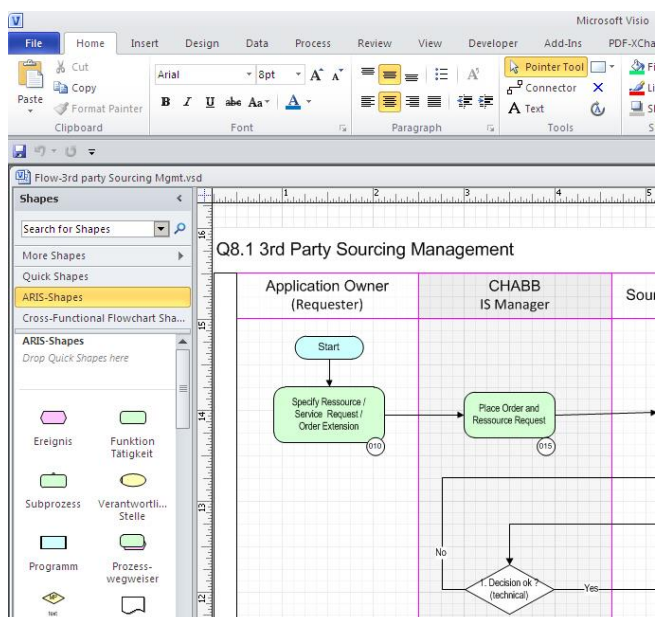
Microsoft Visio

File | Home | Insert | Design | Data | Process | Review | View | Developer | Add-Ins | PDF-XCha

Cut
Copy
Paste
Format Painter
Clipboard

Arial | 8pt | $A^{\hat{}}$ $A^{\check{}}$
B I U abc Aa A
Font

Paragraph

Pointer Tool
Connector
A Text
Tools

Flow-3rd party Sourcing Mgmt.vsd

Shapes
Search for Shapes
More Shapes
Quick Shapes
ARIS-Shapes
Cross-Functional Flowchart Sha...
ARIS-Shapes
Drop Quick Shapes here

Ereignis
Funktion Tätigkeit
Subprozess
Verantwortli... Stelle
Programm
Prozess-wegweiser

1 2 3 4 5
16 15 14 13 12

Q8.1 3rd Party Sourcing Management

Application Owner (Requester)
CHABB IS Manager
Sou

Start

Specify Ressource / Service Request / Order Extension
010

Place Order and Ressource Request
015

No
1. Decision ok ? (technical)
Yes